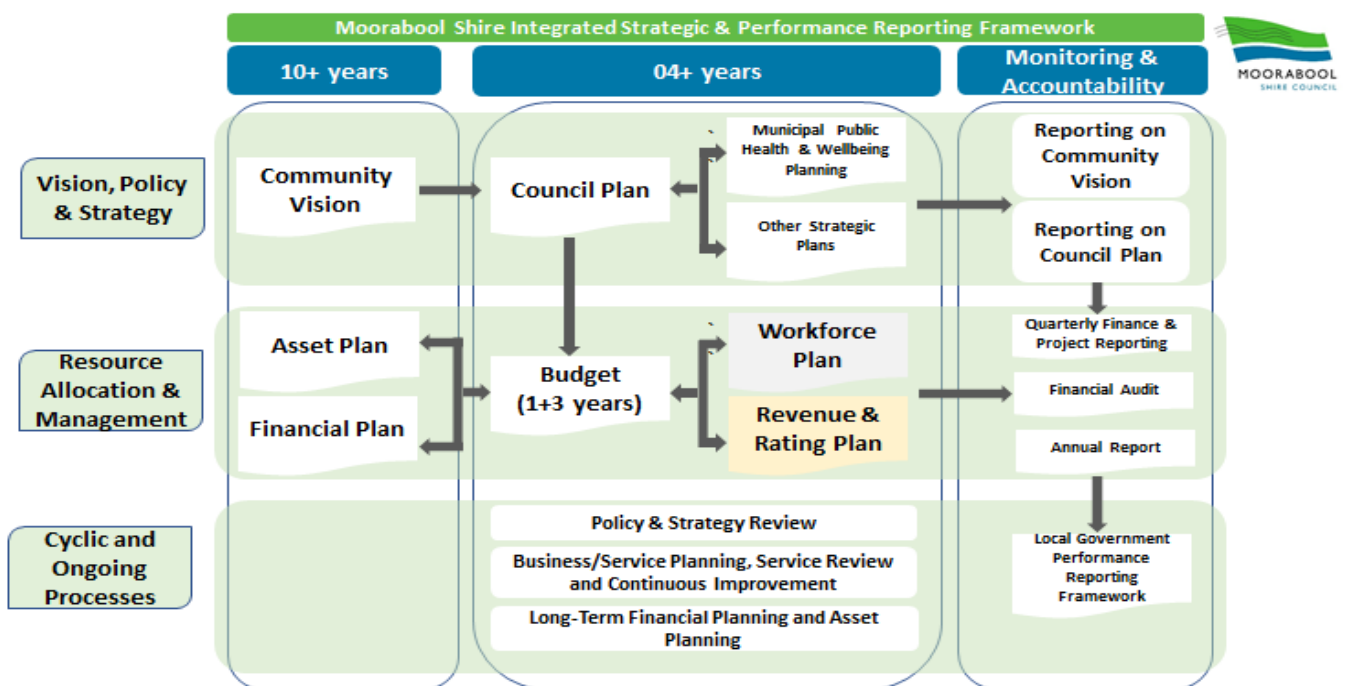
Moorabool Shire Integrated Strategic & Performance Reporting Framework

MOORABOOL SHIRE COUNCIL

10+ years

04+ years

Monitoring & Accountability

Vision, Policy & Strategy

Community Vision

Council Plan

Municipal Public Health & Wellbeing Planning

Other Strategic Plans

Reporting on Community Vision

Reporting on Council Plan

Resource Allocation & Management

Asset Plan

Financial Plan

Budget (1+3 years)

Workforce Plan

Revenue & Rating Plan

Quarterly Finance & Project Reporting

Financial Audit

Annual Report

Cyclic and Ongoing Processes

Policy & Strategy Review

Business/Service Planning, Service Review and Continuous Improvement

Long-Term Financial Planning and Asset Planning

Local Government Performance Reporting Framework